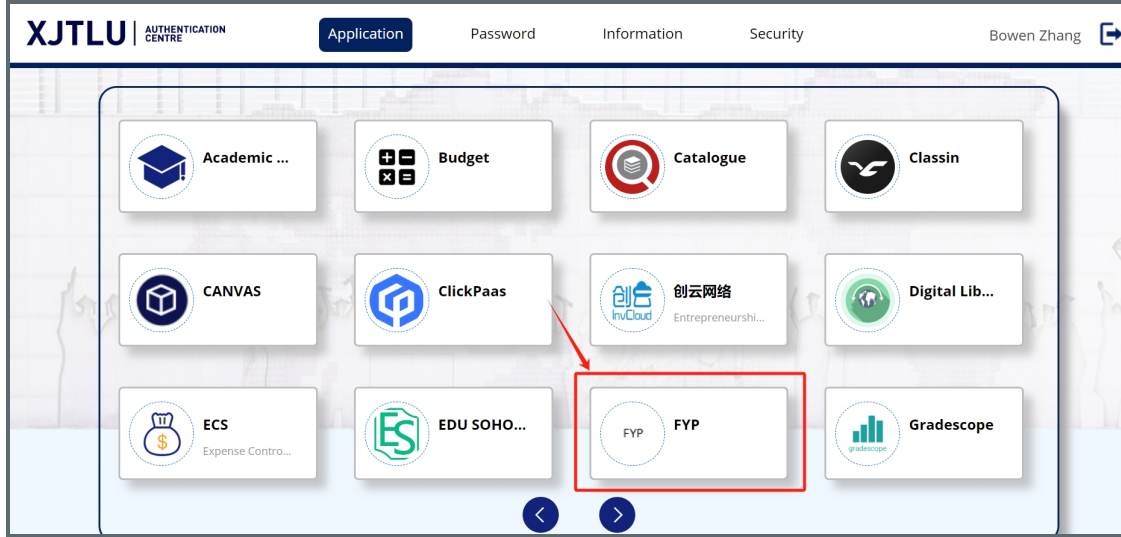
XJTLU AUTHENTICATION CENTRE

Application Password Information Security Bowen Zhang

Academic ...

Budget

Catalogue

Classin

CANVAS

ClickPaas

创云 InvCloud 创云网络 Entrepreneurshi...

Digital Lib...

ECS Expense Contro...

ES EDU SOHO...

FYP FYP

gradescope Gradescope